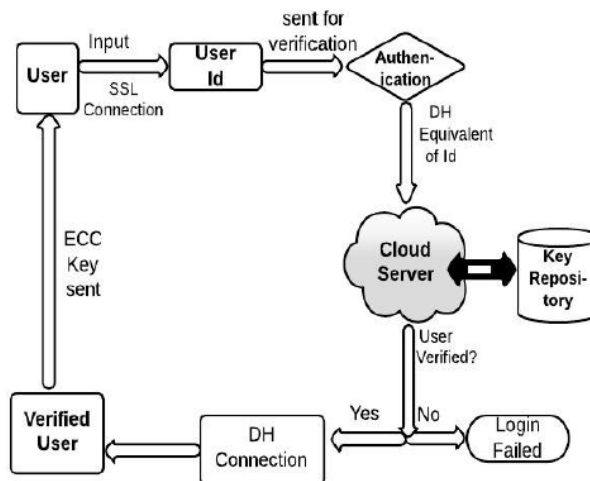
User

Input

SSL Connection

User Id

sent for verification

Authen-ication

DH Equivalent of Id

Cloud Server

Key Reposi-tory

User Verified?

Yes

No

Login Failed

DH Connection

Verified User

ECC Key sent